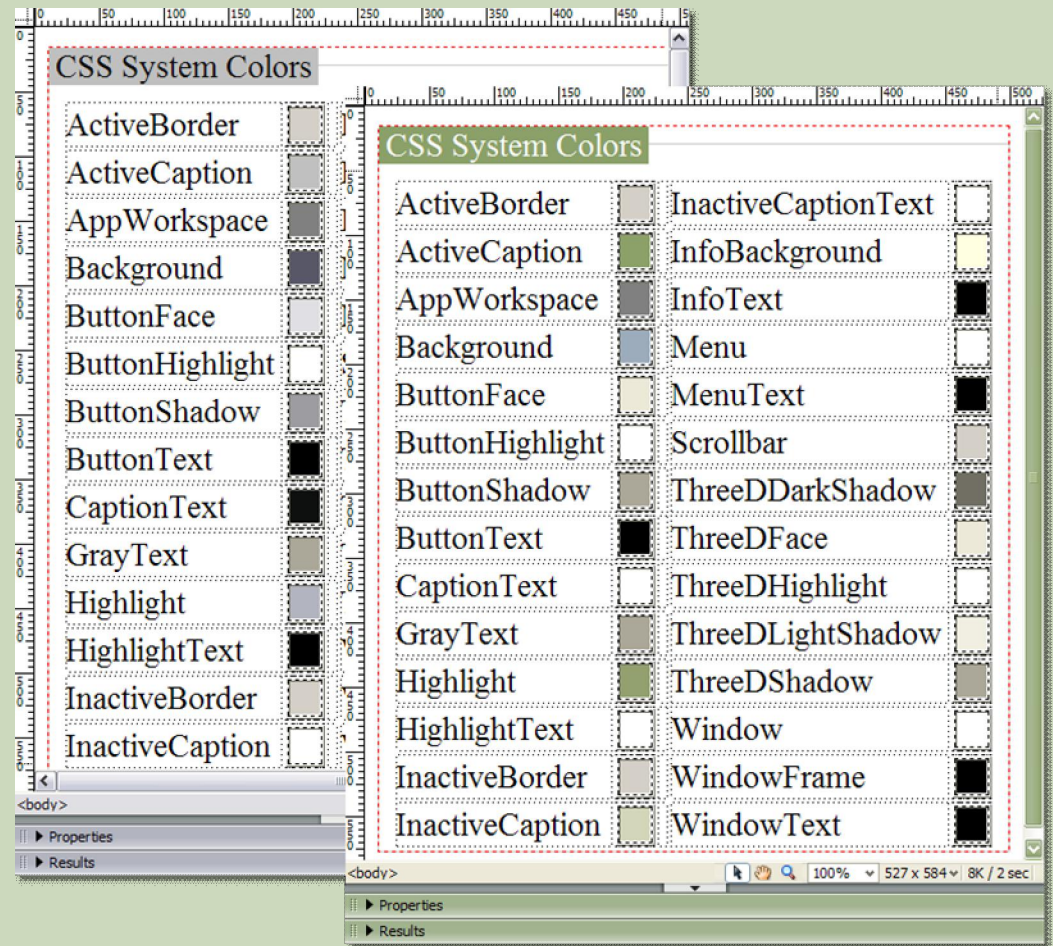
0 50 100 150 200 250 300 350 400 450

CSS System Colors

| ActiveBorder |
|---|
| ActiveCaption |
| AppWorkspace |
| Background |
| ButtonFace |
| ButtonHighlight |
| ButtonShadow |
| ButtonText |
| CaptionText |
| GrayText |
| Highlight |
| HighlightText |
| InactiveBorder |
| InactiveCaption |

<body>

▶ Properties

▶ Results

0 50 100 150 200 250 300 350 400 450 500

CSS System Colors

| ActiveBorder | InactiveCaptionText |
|---|---|
| ActiveCaption | InfoBackground |
| AppWorkspace | InfoText |
| Background | Menu |
| ButtonFace | MenuText |
| ButtonHighlight | Scrollbar |
| ButtonShadow | ThreeDDarkShadow |
| ButtonText | ThreeDFace |
| CaptionText | ThreeDHighlight |
| GrayText | ThreeDLightShadow |
| Highlight | ThreeDShadow |
| HighlightText | Window |
| InactiveBorder | WindowFrame |
| InactiveCaption | WindowText |

<body> 100% 527 x 584 8K / 2 sec

▶ Properties

▶ Results